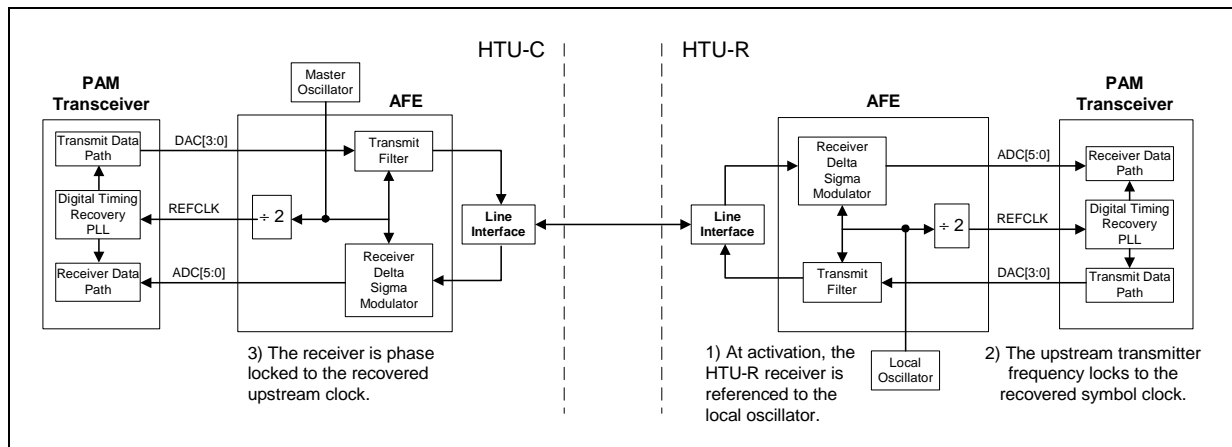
HTU-C

HTU-R

PAM Transceiver

Transmit Data Path

Digital Timing Recovery PLL

Receiver Data Path

Master Oscillator

AFE

DAC[3:0]

Transmit Filter

REFCLK

÷ 2

ADC[5:0]

Receiver Delta Sigma Modulator

Line Interface

3) The receiver is phase locked to the recovered upstream clock.

Line Interface

AFE

Receiver Delta Sigma Modulator

ADC[5:0]

÷ 2

REFCLK

Transmit Filter

DAC[3:0]

Local Oscillator

PAM Transceiver

Receiver Data Path

Digital Timing Recovery PLL

Transmit Data Path

1) At activation, the HTU-R receiver is referenced to the local oscillator.

2) The upstream transmitter frequency locks to the recovered symbol clock.